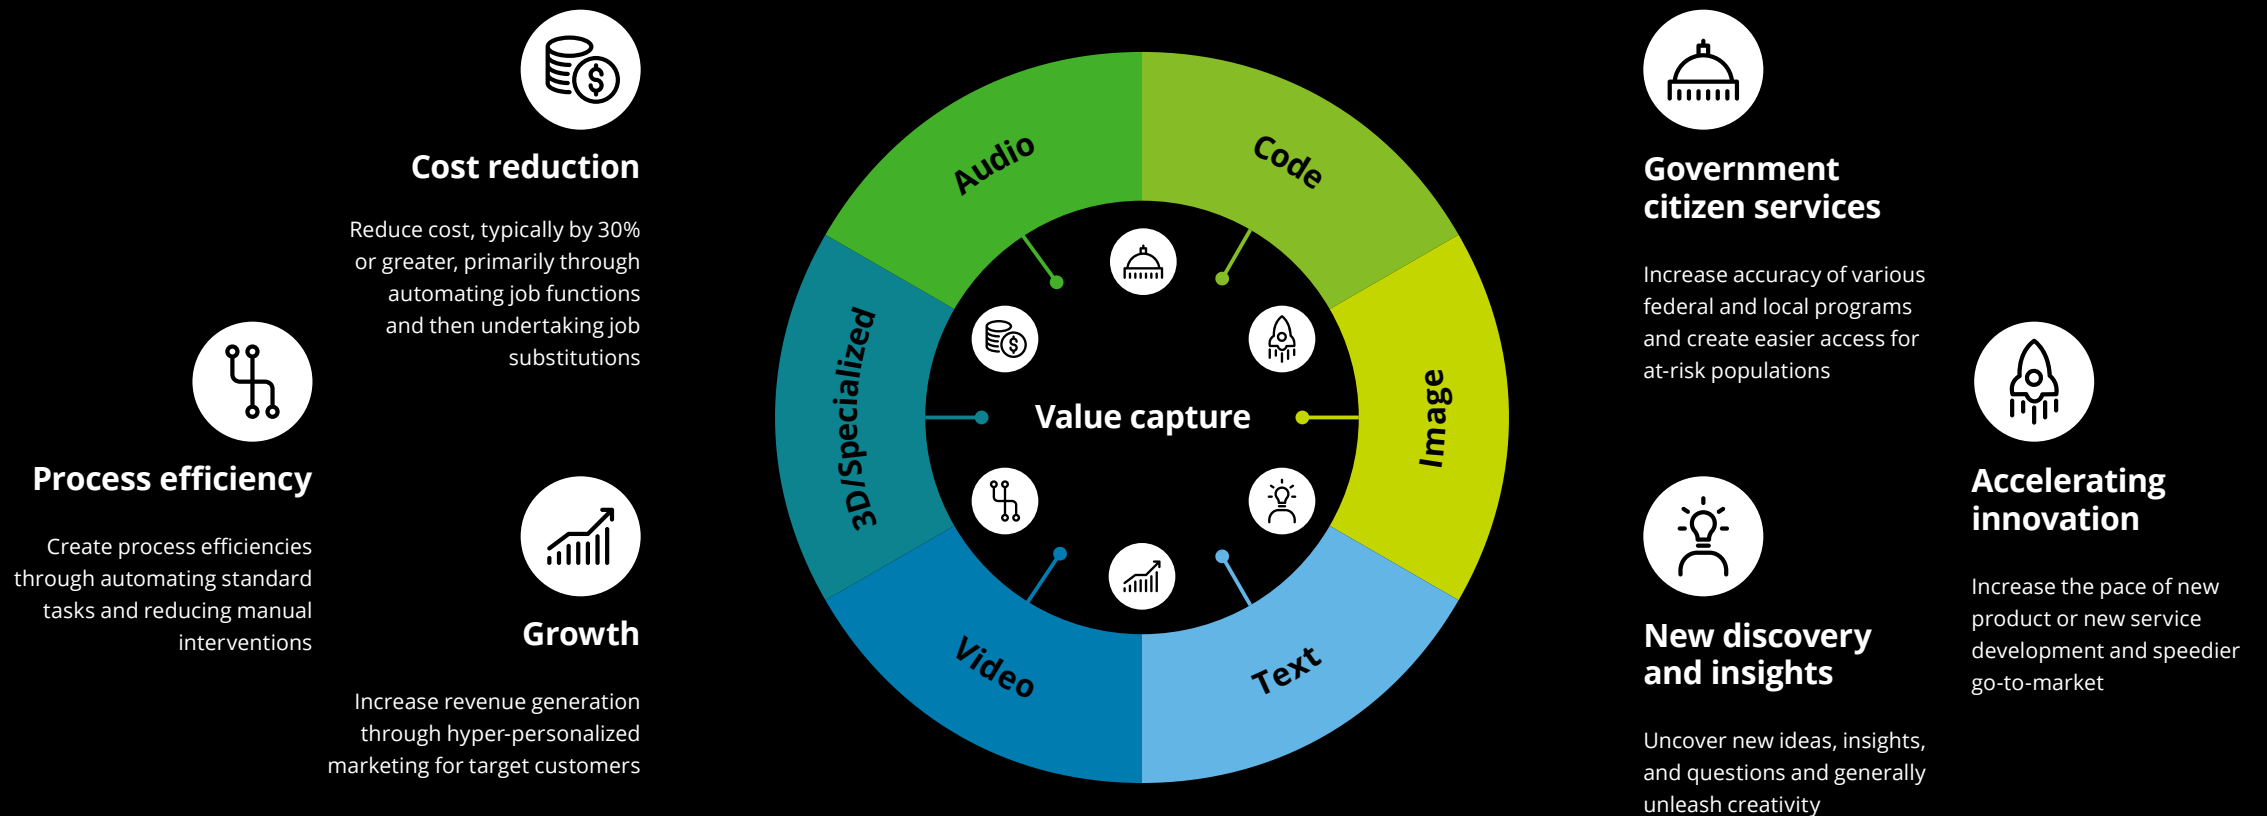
Cost reduction

Reduce cost, typically by 30% or greater, primarily through automating job functions and then undertaking job substitutions

Process efficiency

Create process efficiencies through automating standard tasks and reducing manual interventions

Growth

Increase revenue generation through hyper-personalized marketing for target customers

Audio

Code

Image

Text

Video

3D/Specialized

Value capture

Government citizen services

Increase accuracy of various federal and local programs and create easier access for at-risk populations

Accelerating innovation

Increase the pace of new product or new service development and speedier go-to-market

New discovery and insights

Uncover new ideas, insights, and questions and generally unleash creativity